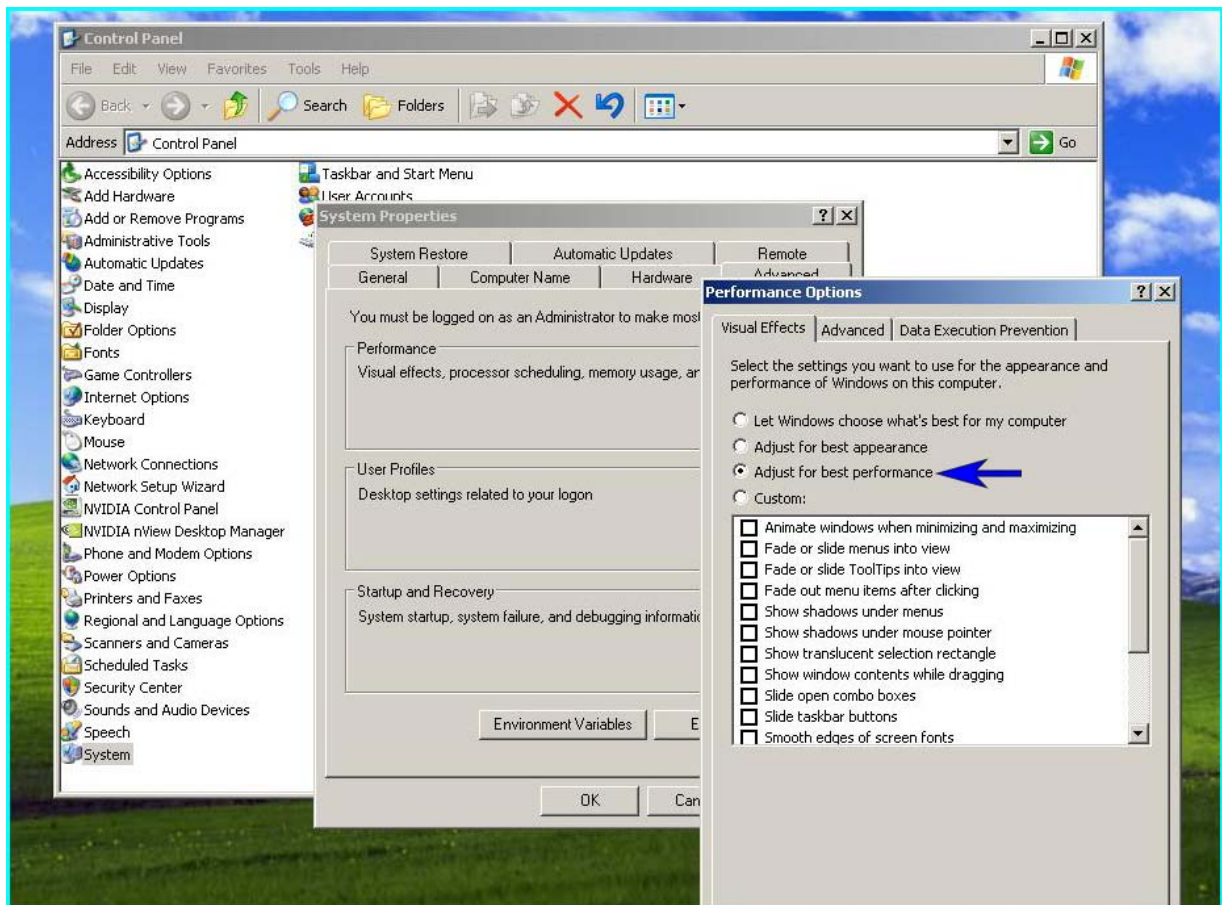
Control Panel

File Edit View Favorites Tools Help

Back Search Folders

Address Control Panel

Go

Accessibility Options
Add Hardware
Add or Remove Programs
Administrative Tools
Automatic Updates
Date and Time
Display
Folder Options
Fonts
Game Controllers
Internet Options
Keyboard
Mouse
Network Connections
Network Setup Wizard
NVIDIA Control Panel
NVIDIA nView Desktop Manager
Phone and Modem Options
Power Options
Printers and Faxes
Regional and Language Options
Scanners and Cameras
Scheduled Tasks
Security Center
Sounds and Audio Devices
Speech
System

Taskbar and Start Menu
User Accounts

System Properties

System Restore | Automatic Updates | Remote
General | Computer Name | Hardware | Advanced

You must be logged on as an Administrator to make most

Performance
Visual effects, processor scheduling, memory usage, ar

User Profiles
Desktop settings related to your logon

Startup and Recovery
System startup, system failure, and debugging informatio

Environment Variables E

OK Can

Performance Options

Visual Effects | Advanced | Data Execution Prevention

Select the settings you want to use for the appearance and performance of Windows on this computer.

Let Windows choose what's best for my computer
Adjust for best appearance
Adjust for best performance
Custom:

Animate windows when minimizing and maximizing
Fade or slide menus into view
Fade or slide ToolTips into view
Fade out menu items after clicking
Show shadows under menus
Show shadows under mouse pointer
Show translucent selection rectangle
Show window contents while dragging
Slide open combo boxes
Slide taskbar buttons
Smooth edges of screen fonts